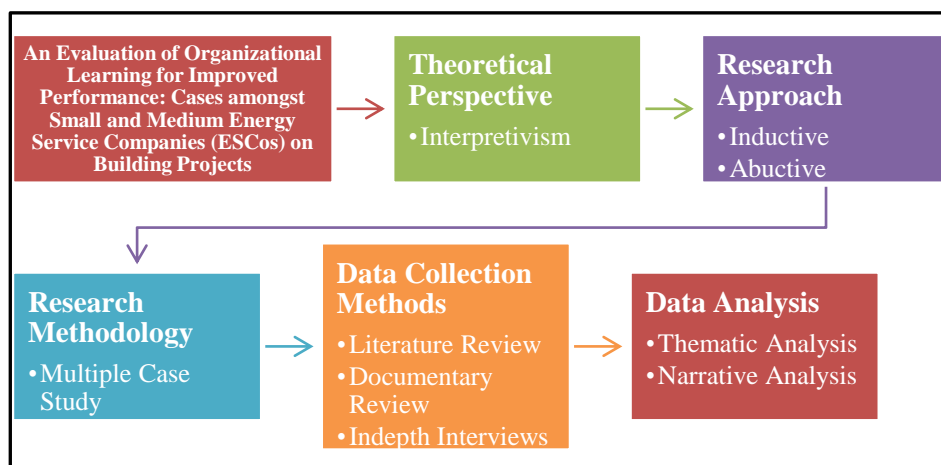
An Evaluation of Organizational Learning for Improved Performance: Cases amongst Small and Medium Energy Service Companies (ESCos) on Building Projects

Theoretical Perspective
•Interpretivism

Research Approach
•Inductive
•Abuctive

Research Methodology
•Multiple Case Study

Data Collection Methods
•Literature Review
•Documentary Review
•Indepth Interviews

Data Analysis
•Thematic Analysis
•Narrative Analysis